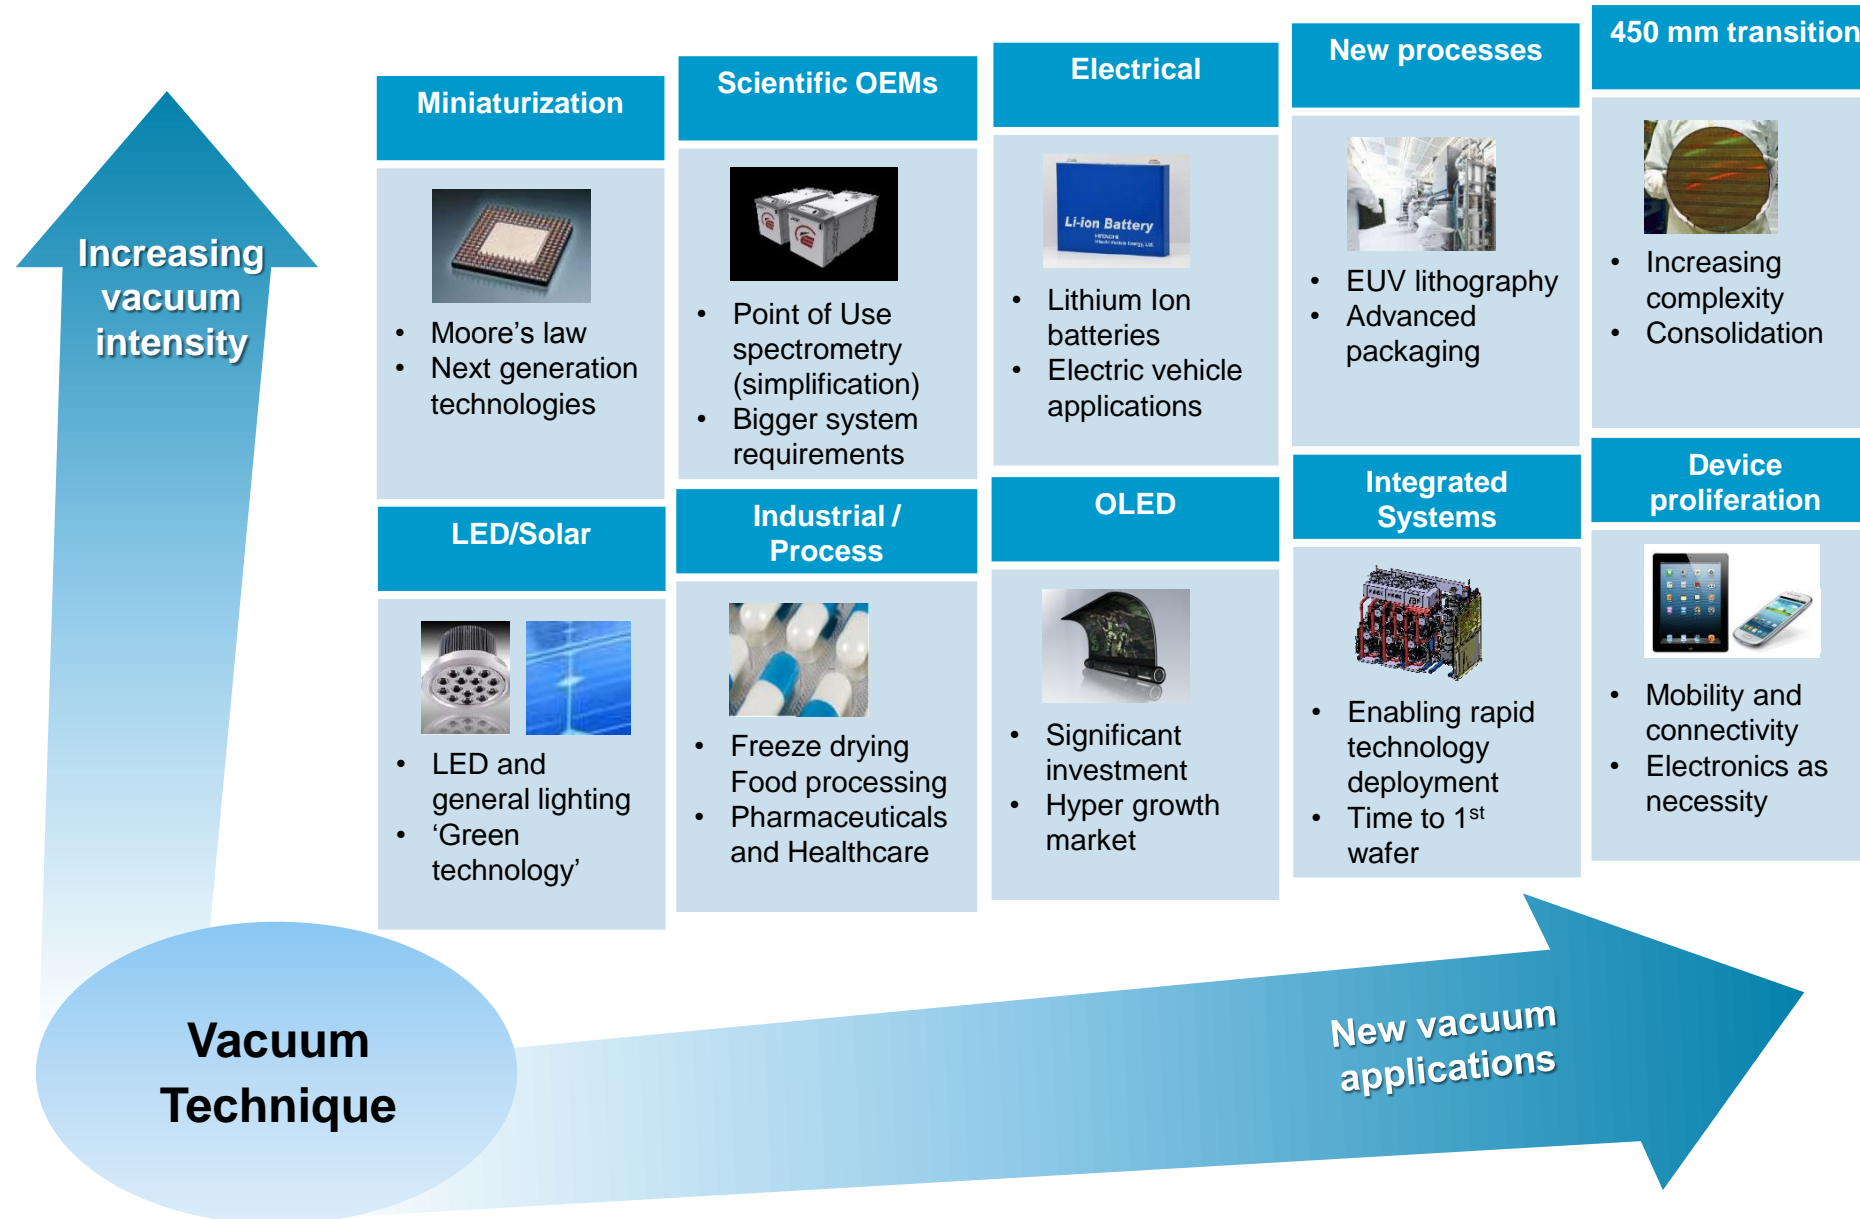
Increasing vacuum intensity

Miniaturization

- Moore’s law
- Next generation technologies

Scientific OEMs

- Point of Use spectrometry (simplification)
- Bigger system requirements

Electrical

Li-ion Battery

- Lithium Ion batteries
- Electric vehicle applications

New processes

- EUV lithography
- Advanced packaging

450 mm transition

- Increasing complexity
- Consolidation

LED/Solar

- LED and general lighting
- ‘Green technology’

Industrial / Process

- Freeze drying Food processing
- Pharmaceuticals and Healthcare

OLED

- Significant investment
- Hyper growth market

Integrated Systems

- Enabling rapid technology deployment
- Time to 1$^{st}$ wafer

Device proliferation

- Mobility and connectivity
- Electronics as necessity

Vacuum Technique

New vacuum applications